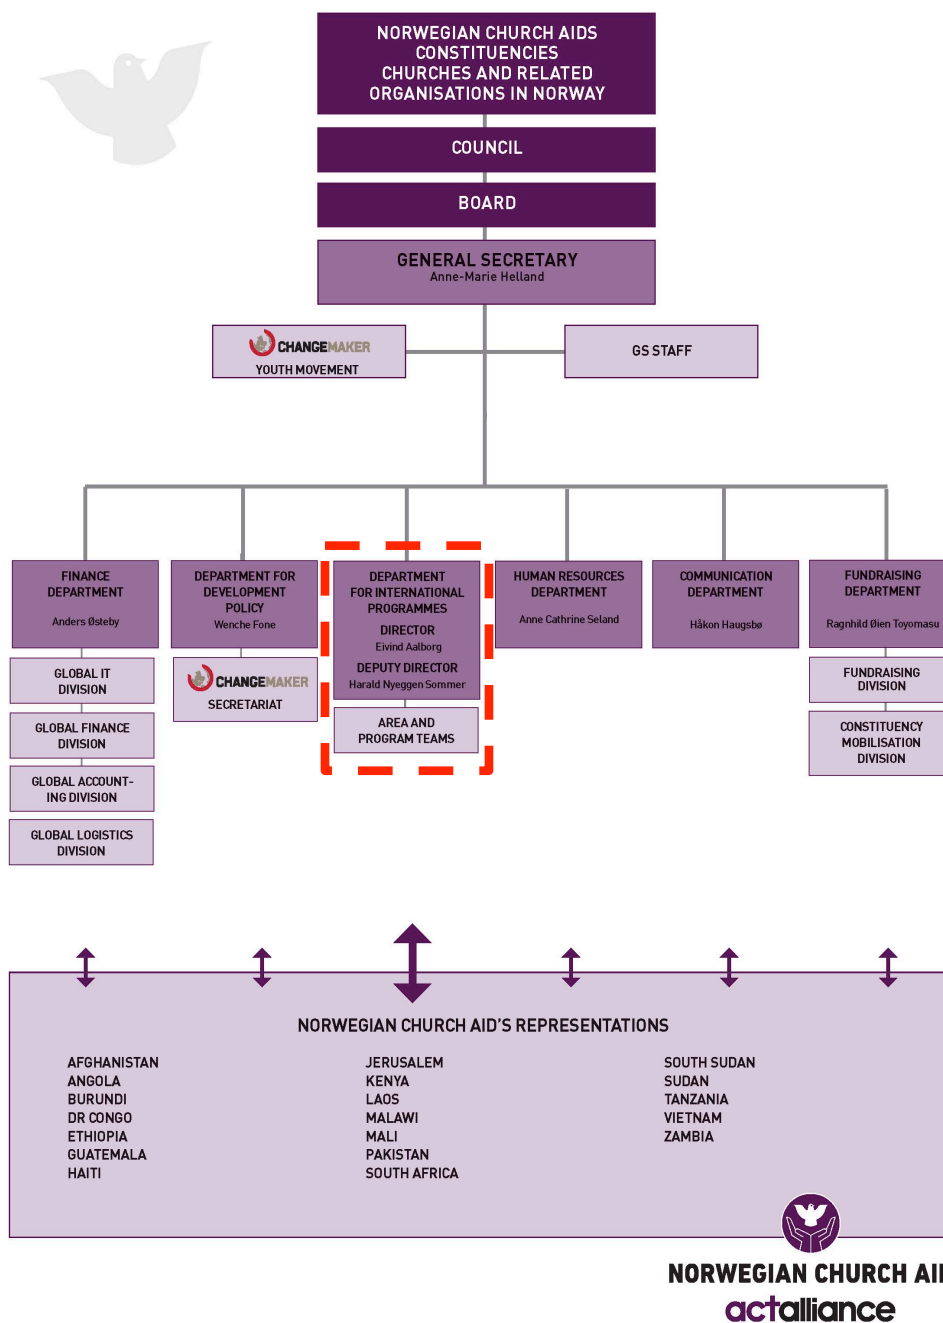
NORWEGIAN CHURCH AIDS CONSTITUENCIES CHURCHES AND RELATED ORGANISATIONS IN NORWAY

COUNCIL

BOARD

GENERAL SECRETARY
Anne-Marie Helland

CHANGEMAKER
YOUTH MOVEMENT

GS STAFF

FINANCE DEPARTMENT
Anders Østeby

GLOBAL IT DIVISION

GLOBAL FINANCE DIVISION

GLOBAL ACCOUNTING DIVISION

GLOBAL LOGISTICS DIVISION

DEPARTMENT FOR DEVELOPMENT POLICY
Wenche Fone

CHANGEMAKER
SECRETARIAT

DEPARTMENT FOR INTERNATIONAL PROGRAMMES
DIRECTOR
Eivind Aalborg
DEPUTY DIRECTOR
Harald Nyeggen Sommer

AREA AND PROGRAM TEAMS

HUMAN RESOURCES DEPARTMENT
Anne Cathrine Seland

COMMUNICATION DEPARTMENT
Håkon Haugsbø

FUNDRAISING DEPARTMENT
Ragnhild Øien Toyomasu

FUNDRAISING DIVISION

CONSTITUENCY MOBILISATION DIVISION

NORWEGIAN CHURCH AID'S REPRESENTATIONS

AFGHANISTAN
ANGOLA
BURUNDI
DR CONGO
ETHIOPIA
GUATEMALA
HAITI

JERUSALEM
KENYA
LAOS
MALAWI
MALI
PAKISTAN
SOUTH AFRICA

SOUTH SUDAN
SUDAN
TANZANIA
VIETNAM
ZAMBIA

NORWEGIAN CHURCH AI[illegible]
actalliance